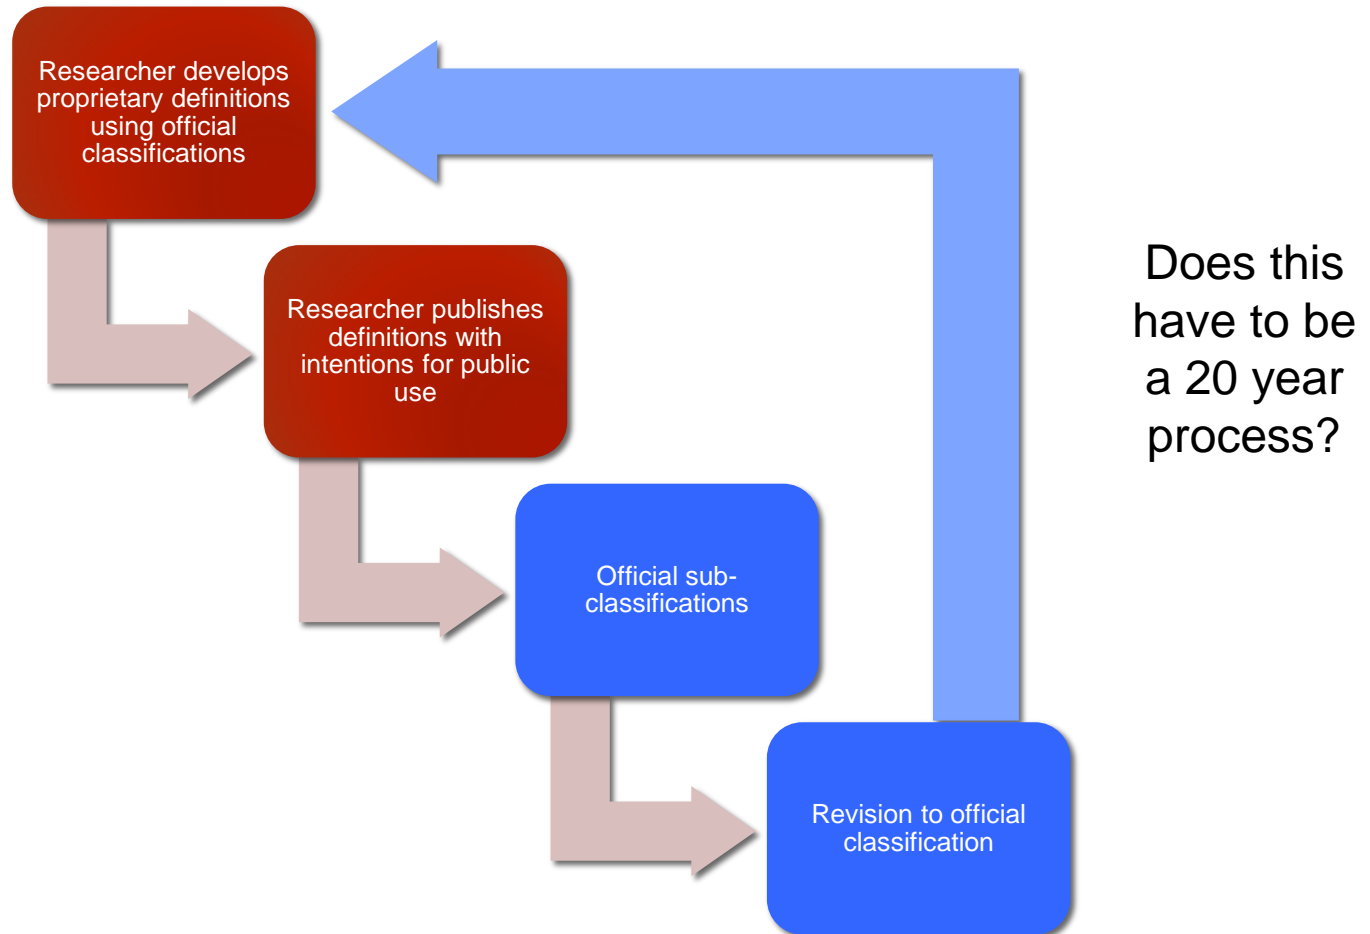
Researcher develops proprietary definitions using official classifications

Researcher publishes definitions with intentions for public use

Official sub-classifications

Revision to official classification

Does this have to be a 20 year process?